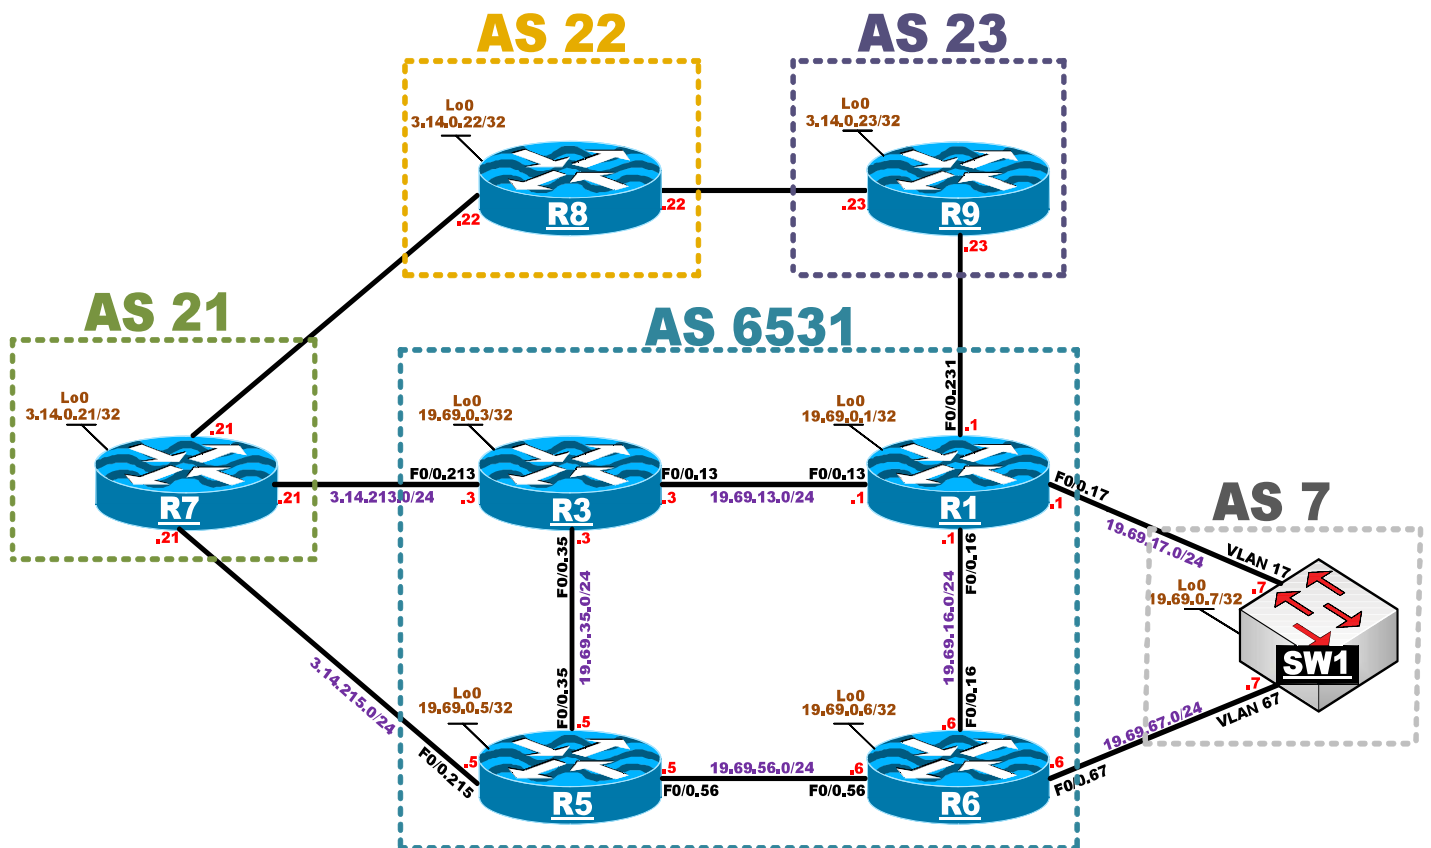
AS 22

AS 23

Lo0
3.14.0.22/32

Lo0
3.14.0.23/32

.22
R8
.22

.23
R9
.23

AS 21

AS 6531

Lo0
3.14.0.21/32

.21
R7
.21
.21

Lo0
19.69.0.3/32

F0/0.213
3.14.213.0/24
.3
R3
F0/0.13
.3

Lo0
19.69.0.1/32

F0/0.231
.1

F0/0.13
19.69.13.0/24
.1
R1
.1

F0/0.17
19.69.17.0/24

AS 7

VLAN 17
.7

Lo0
19.69.0.7/32

SW1

F0/0.35
.3
19.69.35.0/24
F0/0.35
.5

.1
F0/0.16
19.69.16.0/24
F0/0.16
.6

3.14.215.0/24
F0/0.215
.5

Lo0
19.69.0.5/32

R5
.5
19.69.56.0/24
F0/0.56

Lo0
19.69.0.6/32

.6
R6
F0/0.56
.6
F0/0.67

19.69.67.0/24
.7
VLAN 67